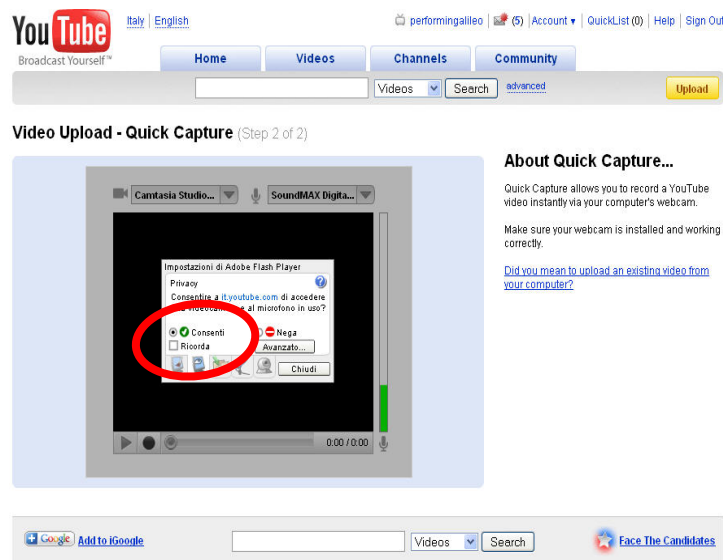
YouTube
Broadcast Yourself™

Italy | English

performingalileo | (5) | Account ▾ | QuickList (0) | Help | Sign Out

Home | Videos | Channels | Community

Videos | Search | advanced | Upload

Video Upload - Quick Capture (Step 2 of 2)

Camtasia Studio... | SoundMAX Digita...

Impostazioni di Adobe Flash Player
Privacy
Consentire a it.youtube.com di accedere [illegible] videocam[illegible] e al microfono in uso?
Consenti
Nega
Ricorda
Avanzato...
Chiudi

0:00 / 0:00

About Quick Capture...

Quick Capture allows you to record a YouTube video instantly via your computer's webcam.

Make sure your webcam is installed and working correctly.

Did you mean to upload an existing video from your computer?

Google | Add to iGoogle

Videos | Search

Face The Candidates